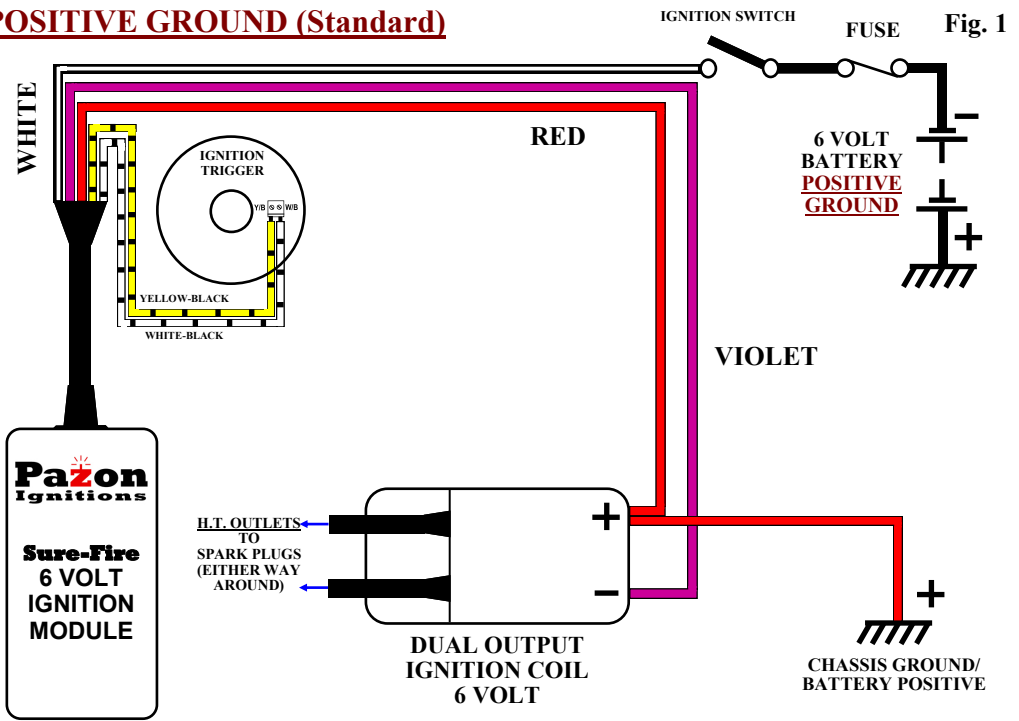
POSITIVE GROUND (Standard)

IGNITION SWITCH

FUSE

Fig. 1

WHITE

RED

6 VOLT BATTERY POSITIVE GROUND

−

+

IGNITION TRIGGER

Y/B W/B

YELLOW-BLACK

WHITE-BLACK

VIOLET

Pazon Ignitions

Sure-Fire 6 VOLT IGNITION MODULE

H.T. OUTLETS TO SPARK PLUGS (EITHER WAY AROUND)

+

−

DUAL OUTPUT IGNITION COIL 6 VOLT

+

CHASSIS GROUND/ BATTERY POSITIVE